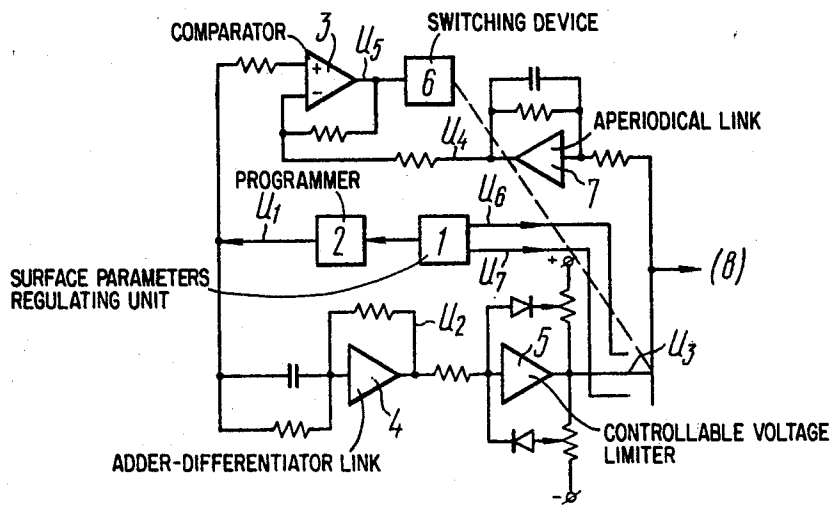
COMPARATOR
3
$U_5$
SWITCHING DEVICE
6
APERIODICAL LINK
$U_4$
7
PROGRAMMER
$U_1$
2
1
$U_6$
(8)
SURFACE PARAMETERS REGULATING UNIT
$U_7'$
+
$U_2$
5
$U_3$
4
CONTROLLABLE VOLTAGE LIMITER
ADDER-DIFFERENTIATOR LINK
-